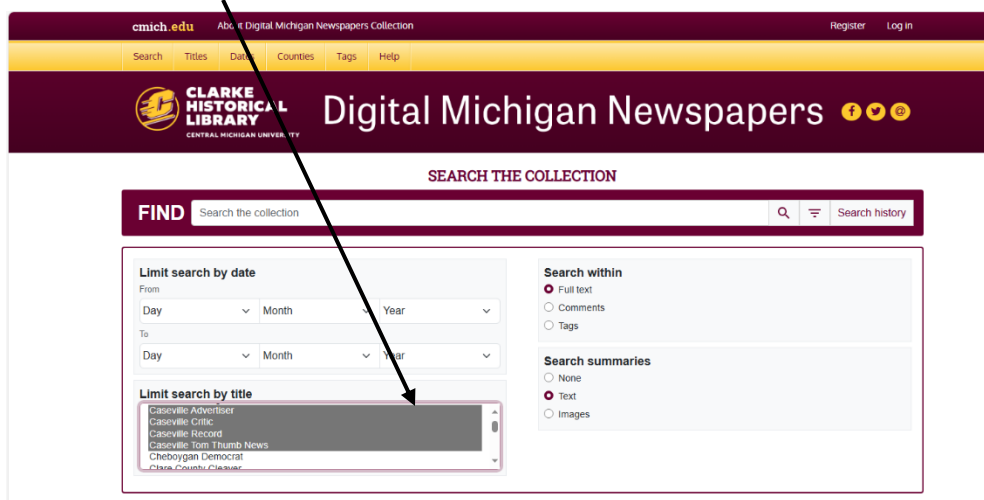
cmich.edu About Digital Michigan Newspapers Collection

Register Log in

Search Titles Dates Counties Tags Help

CLARKE HISTORICAL LIBRARY
CENTRAL MICHIGAN UNIVERSITY

Digital Michigan Newspapers

SEARCH THE COLLECTION

FIND Search the collection

Search history

Limit search by date

From

Day Month Year

To

Day Month Year

Limit search by title

Caseville Advertiser
Caseville Critic
Caseville Record
Caseville Tom Thumb News
Cheboygan Democrat
Clare County Cleaver

Search within

Full text
Comments
Tags

Search summaries

None
Text
Images